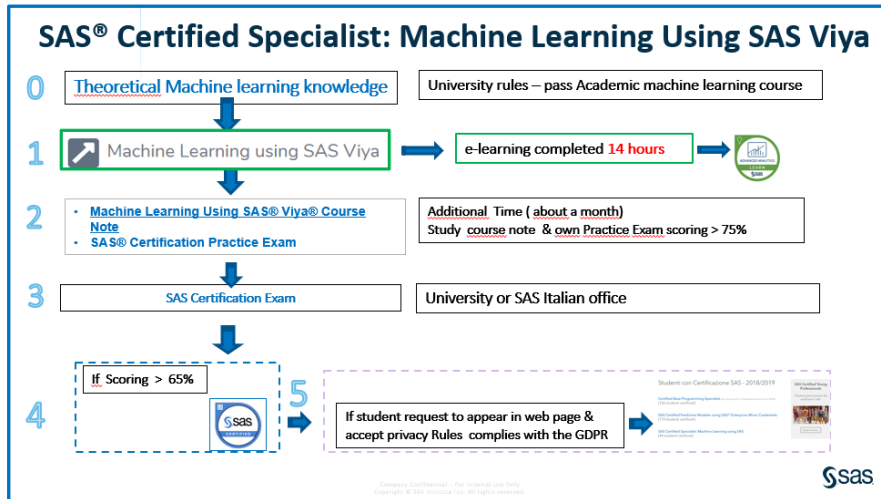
SAS® Certified Specialist: Machine Learning Using SAS Viya

0

Theoretical Machine learning knowledge

University rules – pass Academic machine learning course

1

Machine Learning using SAS Viya

e-learning completed 14 hours

ADVANCED ANALYTICS LEARN SAS

2

- Machine Learning Using SAS® Viya® Course Note
- SAS® Certification Practice Exam

Additional Time ( about a month)
Study course note & own Practice Exam scoring > 75%

3

SAS Certification Exam

University or SAS Italian office

4

If Scoring > 65%

sas CERTIFIED

5

If student request to appear in web page & accept privacy Rules complies with the GDPR

Studenti con Certificazione SAS - 2018/2019

SAS Certified Young Professionals

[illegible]

Company Confidential – For Internal Use Only
Copyright © SAS Institute Inc. All rights reserved.

sas